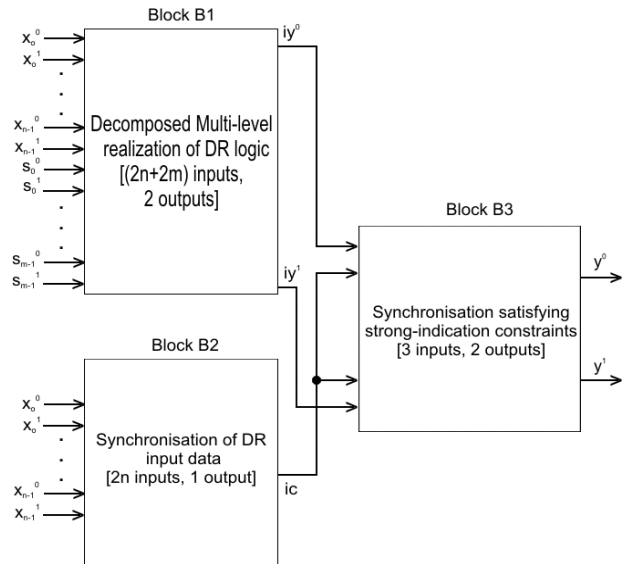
Block B1

$x_o^0$
$x_o^1$
.
.
.
$x_{n-1}^0$
$x_{n-1}^1$
$s_0^0$
$s_0^1$
.
.
.
$s_{m-1}^0$
$s_{m-1}^1$

Decomposed Multi-level realization of DR logic [(2n+2m) inputs, 2 outputs]

$iy^0$
$iy^1$

Block B3

Synchronisation satisfying strong-indication constraints [3 inputs, 2 outputs]

$y^0$
$y^1$

Block B2

$x_o^0$
$x_o^1$
.
.
.
$x_{n-1}^0$
$x_{n-1}^1$

Synchronisation of DR input data [2n inputs, 1 output]

ic